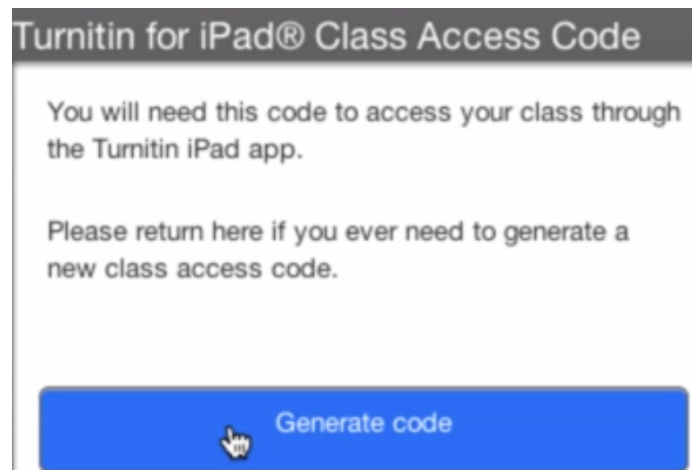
Turnitin for iPad® Class Access Code

You will need this code to access your class through the Turnitin iPad app.

Please return here if you ever need to generate a new class access code.

Generate code